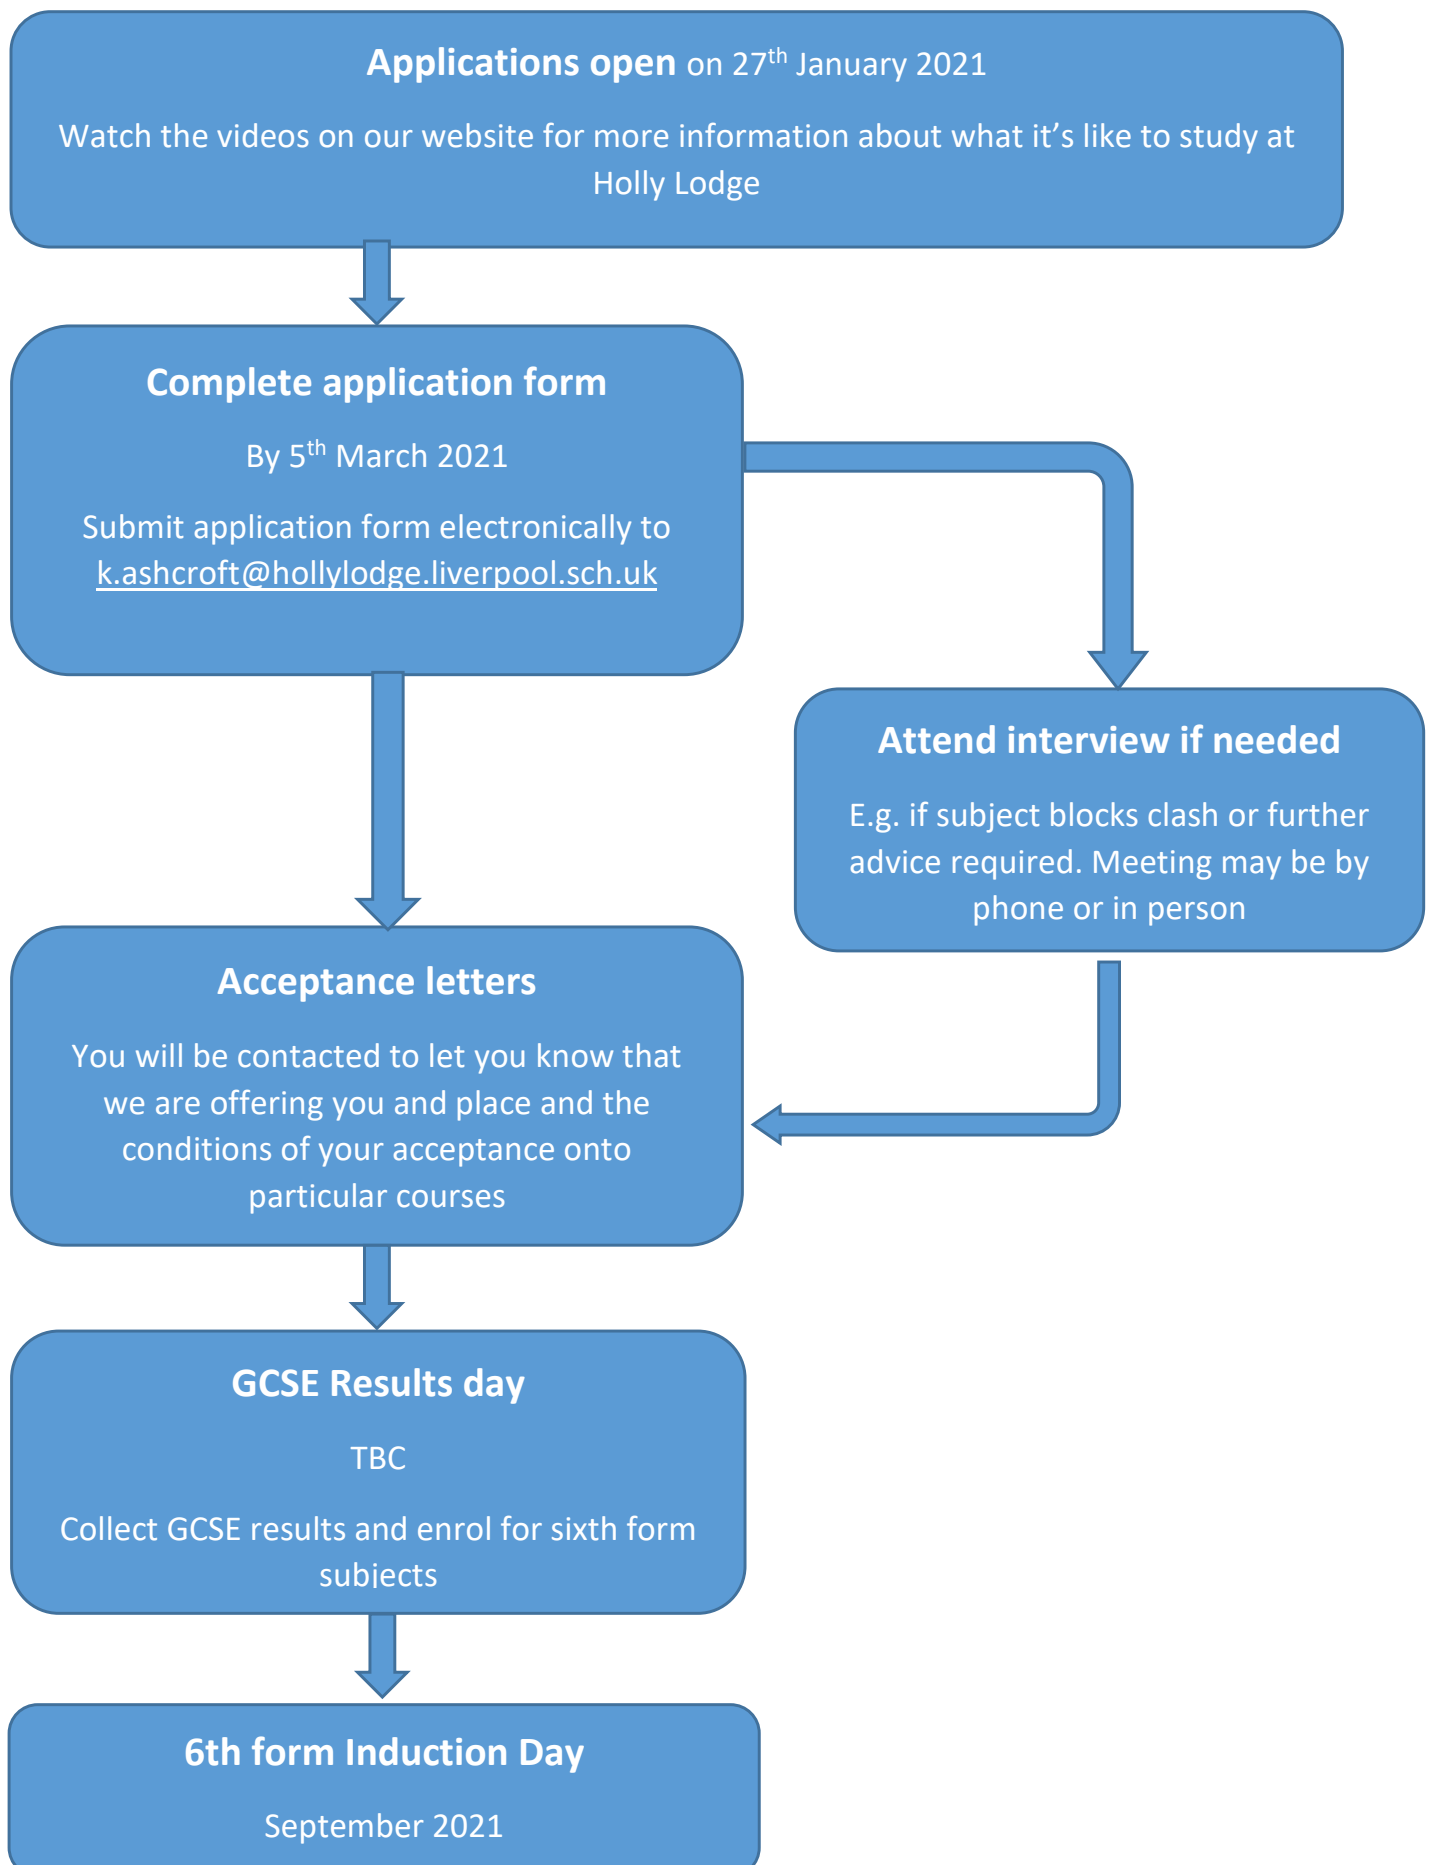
**Applications open** on 27$^{th}$ January 2021

Watch the videos on our website for more information about what it’s like to study at Holly Lodge

**Complete application form**

By 5$^{th}$ March 2021

Submit application form electronically to k.ashcroft@hollylodge.liverpool.sch.uk

**Attend interview if needed**

E.g. if subject blocks clash or further advice required. Meeting may be by phone or in person

**Acceptance letters**

You will be contacted to let you know that we are offering you and place and the conditions of your acceptance onto particular courses

**GCSE Results day**

TBC

Collect GCSE results and enrol for sixth form subjects

**6th form Induction Day**

September 2021